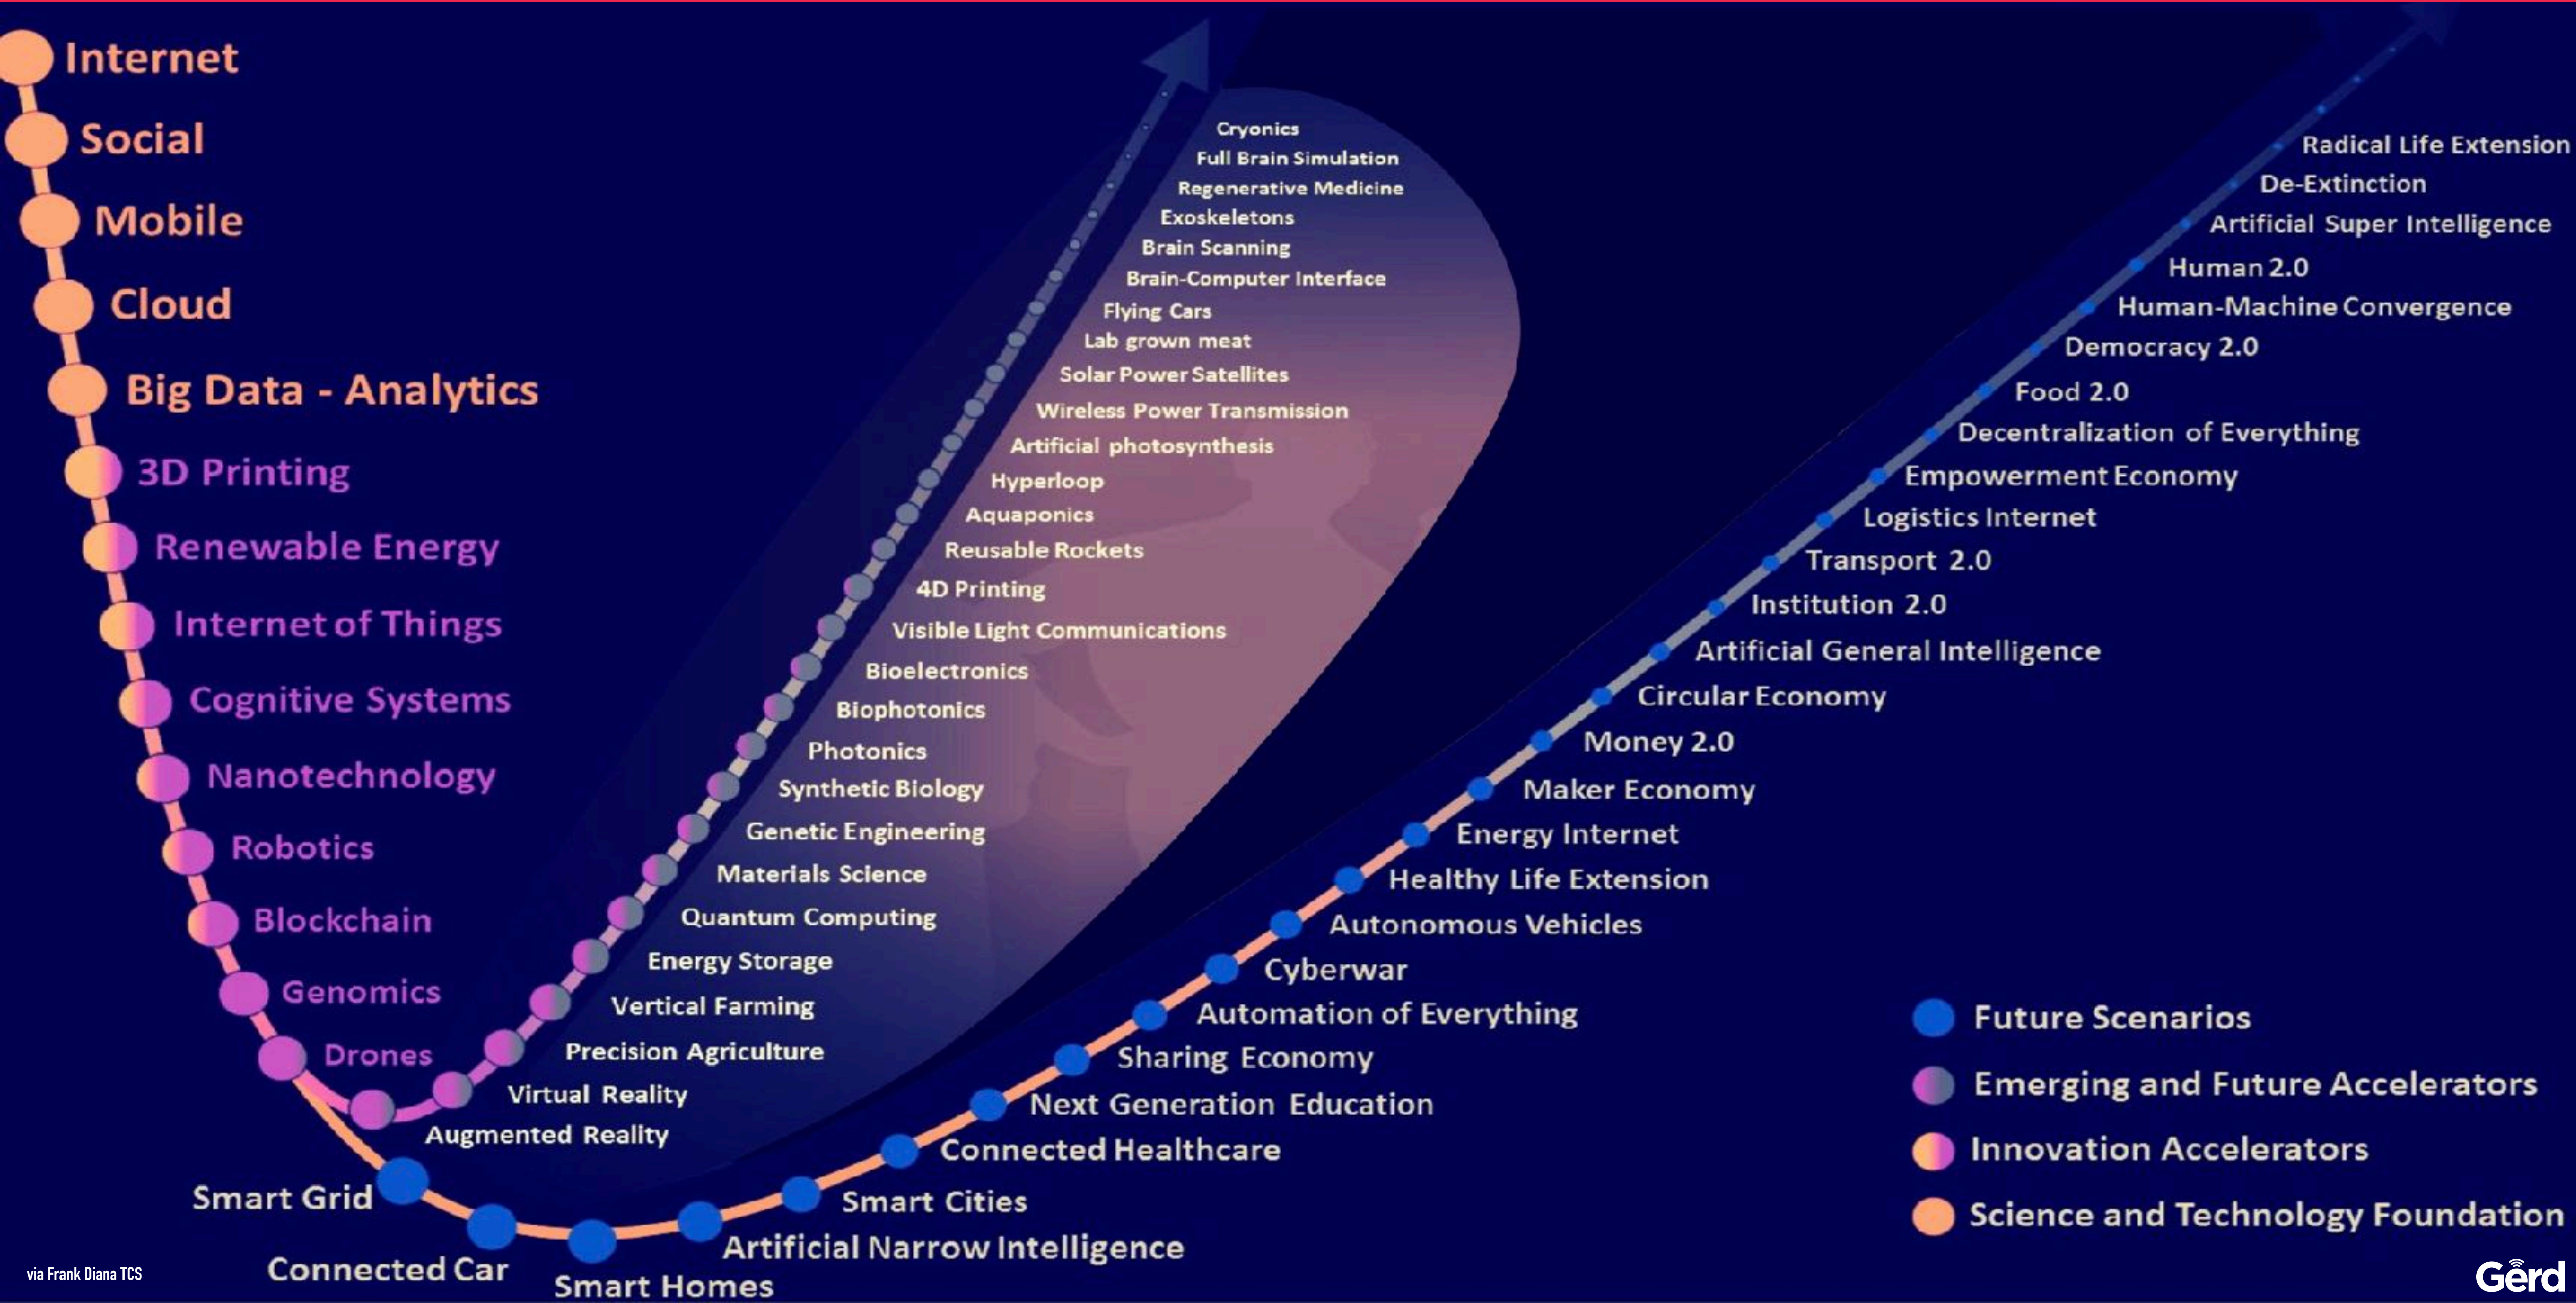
Internet
Social
Mobile
Cloud
Big Data - Analytics
3D Printing
Renewable Energy
Internet of Things
Cognitive Systems
Nanotechnology
Robotics
Blockchain
Genomics
Drones

Cryonics
Full Brain Simulation
Regenerative Medicine
Exoskeletons
Brain Scanning
Brain-Computer Interface
Flying Cars
Lab grown meat
Solar Power Satellites
Wireless Power Transmission
Artificial photosynthesis
Hyperloop
Aquaponics
Reusable Rockets
4D Printing
Visible Light Communications
Bioelectronics
Biophotonics
Photonics
Synthetic Biology
Genetic Engineering
Materials Science
Quantum Computing
Energy Storage
Vertical Farming
Precision Agriculture
Virtual Reality
Augmented Reality

Radical Life Extension
De-Extinction
Artificial Super Intelligence
Human 2.0
Human-Machine Convergence
Democracy 2.0
Food 2.0
Decentralization of Everything
Empowerment Economy
Logistics Internet
Transport 2.0
Institution 2.0
Artificial General Intelligence
Circular Economy
Money 2.0
Maker Economy
Energy Internet
Healthy Life Extension
Autonomous Vehicles
Cyberwar
Automation of Everything
Sharing Economy
Next Generation Education
Connected Healthcare
Smart Cities
Artificial Narrow Intelligence
Smart Grid
Connected Car
Smart Homes

Future Scenarios
Emerging and Future Accelerators
Innovation Accelerators
Science and Technology Foundation

via Frank Diana TCS
Gerd